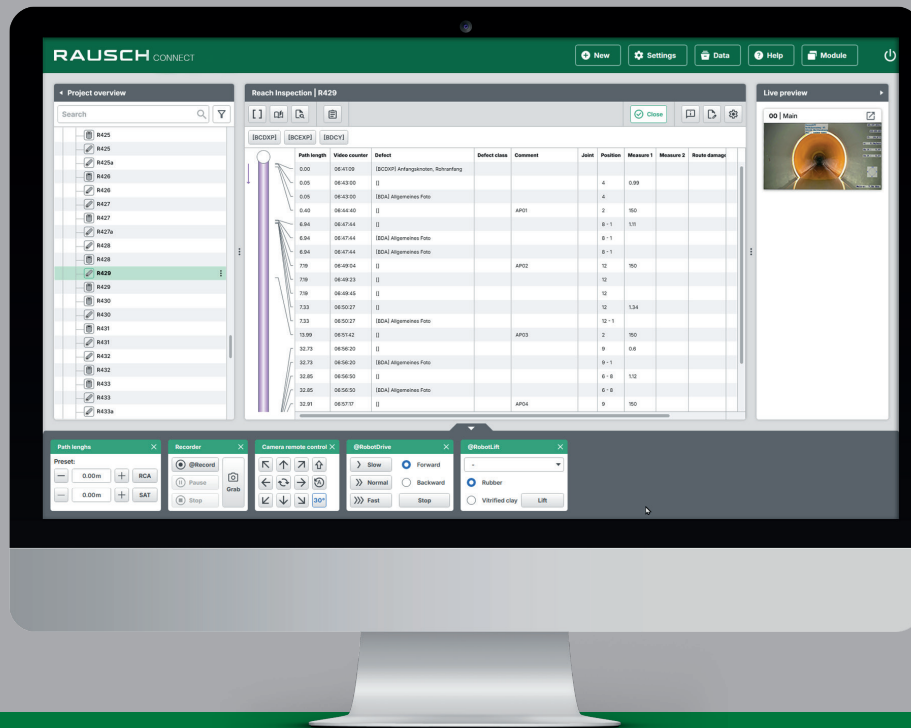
RAUSCH CONNECT

New Settings Data Help Module

Project overview

Search

R425
R425
R425a
R426
R426
R427
R427
R427a
R428
R428
R429
R429
R430
R430
R431
R431
R432
R432
R433
R433
R433a

Reach Inspection | R429

Close

[BCDXP] [BCEXP] [BDCY]

| Path length | Video counter | Defect | Defect class | Comment | Joint | Position | Measure 1 | Measure 2 | Route damage |
|---|---|---|---|---|---|---|---|---|---|
| 0.00 | 06:41:09 | [BCDXP] Anfangsknoten, Rohranfang | | | | | | | |
| 0.05 | 06:43:00 | [] | | | | 4 | 0.99 | | |
| 0.05 | 06:43:00 | [BDA] Allgemeines Foto | | | | 4 | | | |
| 0.40 | 06:44:40 | [] | | AP01 | | 2 | 150 | | |
| 6.94 | 06:47:44 | [] | | | | 8 - 1 | 1.11 | | |
| 6.94 | 06:47:44 | [BDA] Allgemeines Foto | | | | 8 - 1 | | | |
| 6.94 | 06:47:44 | [BDA] Allgemeines Foto | | | | 8 - 1 | | | |
| 7.18 | 06:49:04 | [] | | AP02 | | 12 | 150 | | |
| 7.18 | 06:49:23 | [] | | | | 12 | | | |
| 7.18 | 06:49:45 | [] | | | | 12 | | | |
| 7.33 | 06:50:27 | [] | | | | 12 | 1.34 | | |
| 7.33 | 06:50:27 | [BDA] Allgemeines Foto | | | | 12 - 1 | | | |
| 13.99 | 06:51:42 | [] | | AP03 | | 2 | 150 | | |
| 32.73 | 06:56:20 | [] | | | | 9 | 0.8 | | |
| 32.73 | 06:56:20 | [BDA] Allgemeines Foto | | | | 9 - 1 | | | |
| 32.85 | 06:56:50 | [] | | | | 6 - 8 | 1.12 | | |
| 32.85 | 06:56:50 | [BDA] Allgemeines Foto | | | | 6 - 8 | | | |
| 32.91 | 06:57:17 | [] | | AP04 | | 9 | 150 | | |

Live preview

00 | Main

Path lenghs
Preset:
0.00m RCA
0.00m SAT

Recorder
@Record
Pause
Stop
Grab

Camera remote control
30°

@RobotDrive
Slow
Forward
Normal
Backward
Fast
Stop

@RobotLift
-
Rubber
Vitrified clay
Lift